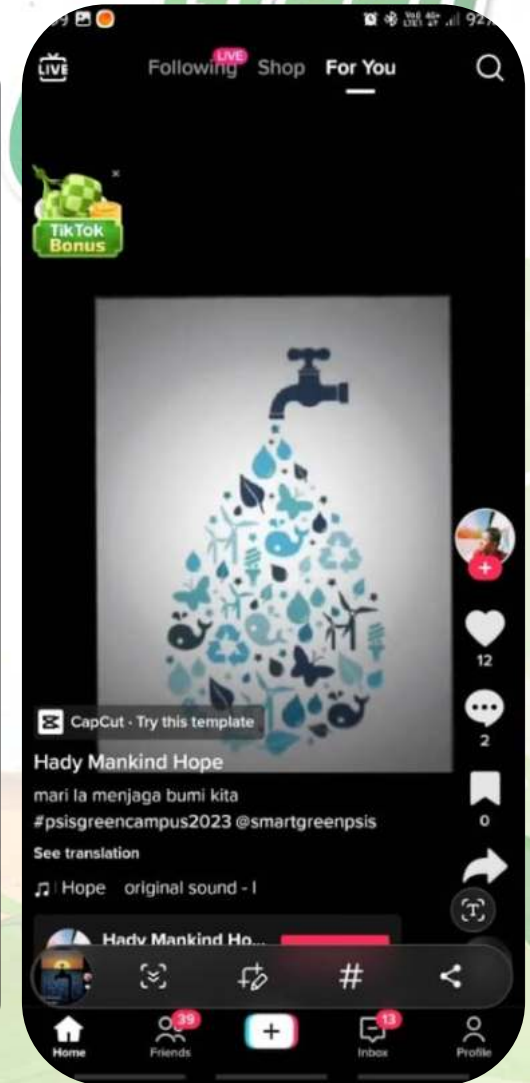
LIVE

Following LIVE Shop For You

TikTok Bonus

12

2

0

CapCut · Try this template

Hady Mankind Hope

mari la menjaga bumi kita #psisgreencampus2023 @smartgreenpsis

See translation

♫ Hope original sound - I

Hady Mankind Ho...

#

Home

39 Friends

+

13 Inbox

Profile